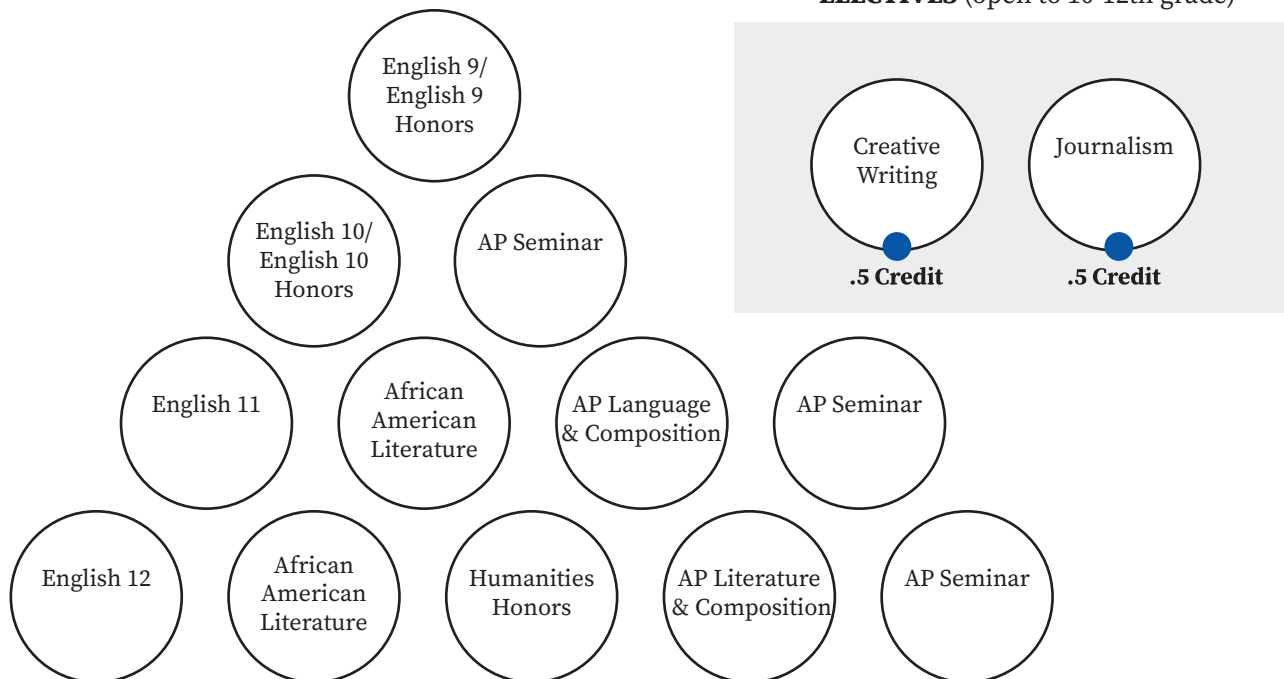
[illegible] (open to 10-12th grade)

Creative Writing

.5 Credit

Journalism

.5 Credit

English 9/ English 9 Honors

English 10/ English 10 Honors

AP Seminar

English 11

African American Literature

AP Language & Composition

AP Seminar

English 12

African American Literature

Humanities Honors

AP Literature & Composition

AP Seminar